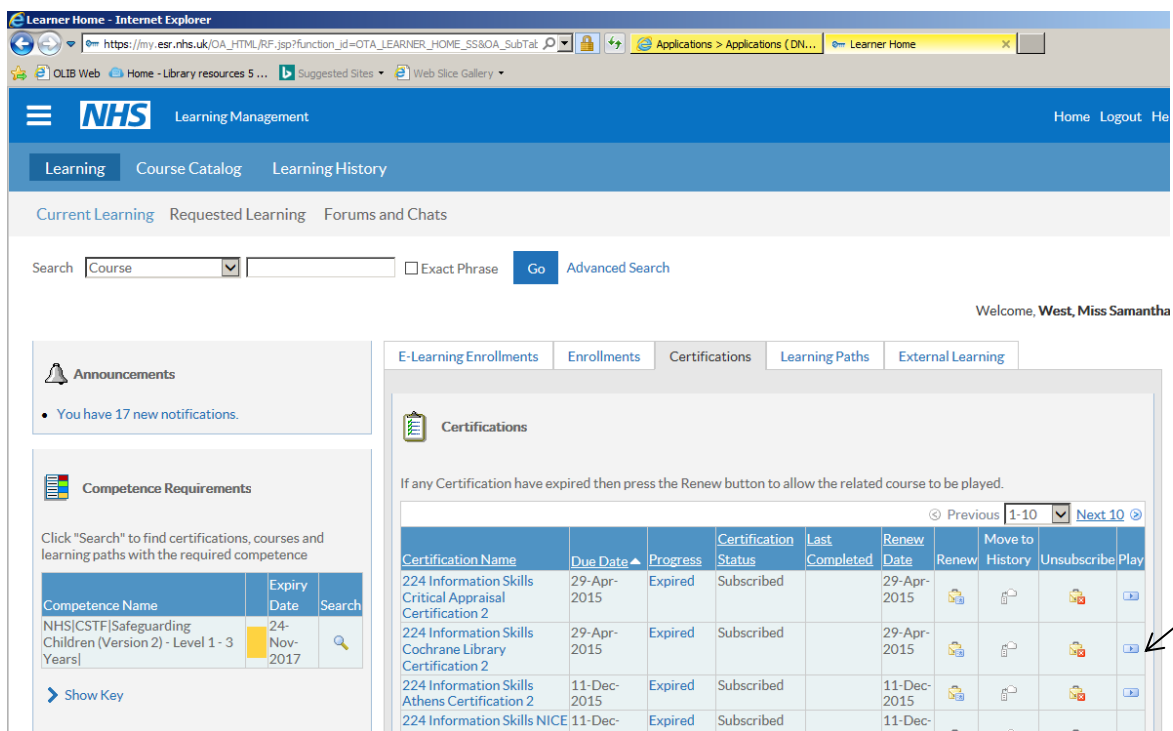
Learner Home - Internet Explorer

https://my.esr.nhs.uk/OA_HTML/RF.jsp?function_id=OTA_LEARNER_HOME_SS&OA_SubTab

Applications > Applications (DN...

Learner Home

OLIB Web Home - Library resources 5 ... Suggested Sites Web Slice Gallery

NHS Learning Management

Home Logout He

Learning Course Catalog Learning History

Current Learning Requested Learning Forums and Chats

Search Course Exact Phrase Go Advanced Search

Welcome, West, Miss Samantha

Announcements

• You have 17 new notifications.

Competence Requirements

Click "Search" to find certifications, courses and learning paths with the required competence

| Competence Name | | Expiry Date | Search |
|---|---|---|---|
| NHS\|CSTF\|Safeguarding Children (Version 2) - Level 1 - 3 Years\| | | 24-Nov-2017 | |

Show Key

E-Learning Enrollments Enrollments Certifications Learning Paths External Learning

Certifications

If any Certification have expired then press the Renew button to allow the related course to be played.

Previous 1-10 Next 10

| Certification Name | Due Date | Progress | Certification Status | Last Completed | Renew Date | Renew | Move to History | Unsubscribe | Play |
|---|---|---|---|---|---|---|---|---|---|
| 224 Information Skills Critical Appraisal Certification 2 | 29-Apr-2015 | Expired | Subscribed | | 29-Apr-2015 | | | | |
| 224 Information Skills Cochrane Library Certification 2 | 29-Apr-2015 | Expired | Subscribed | | 29-Apr-2015 | | | | |
| 224 Information Skills Athens Certification 2 | 11-Dec-2015 | Expired | Subscribed | | 11-Dec-2015 | | | | |
| 224 Information Skills NICE | 11-Dec- | Expired | Subscribed | | 11-Dec- | | | | |